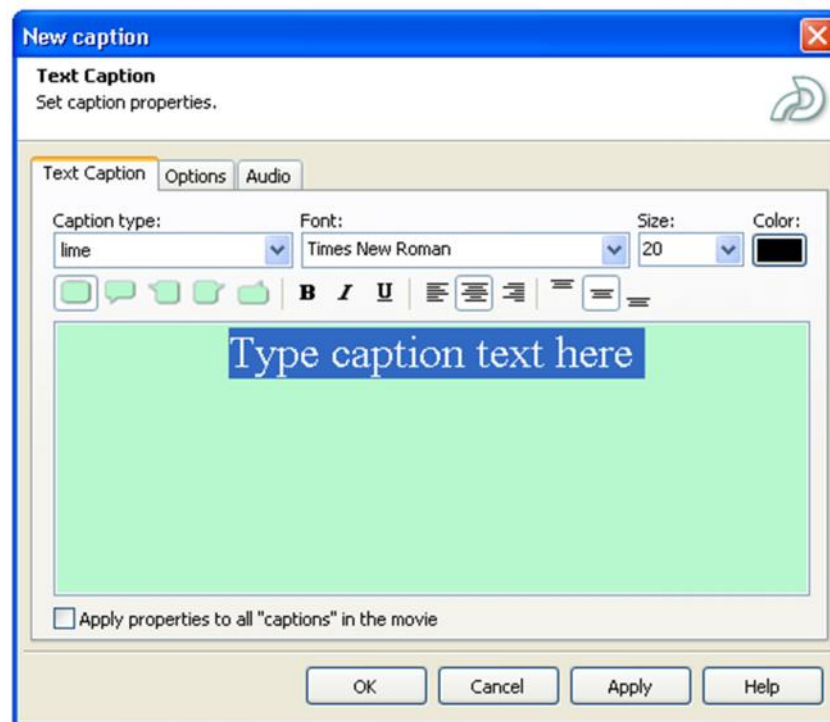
New caption

Text Caption
Set caption properties.

Text Caption | Options | Audio

Caption type:
lime

Font:
Times New Roman

Size:
20

Color:

B I U

Type caption text here

Apply properties to all "captions" in the movie

OK | Cancel | Apply | Help